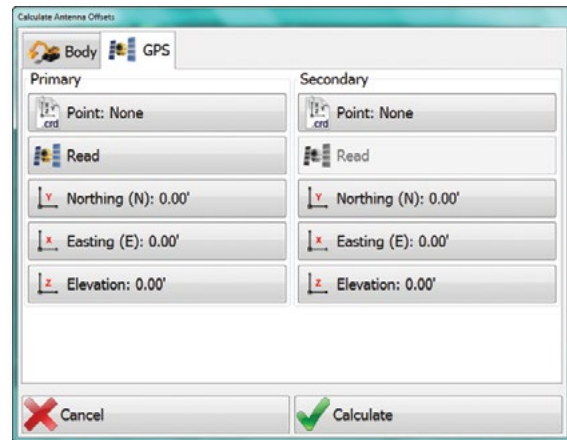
Calculate Antenna Offsets

Body GPS

Primary

.crd Point: None

Read

Y Northing (N): 0.00'

x Easting (E): 0.00'

z Elevation: 0.00'

Secondary

.crd Point: None

Read

Y Northing (N): 0.00'

x Easting (E): 0.00'

z Elevation: 0.00'

Cancel

Calculate